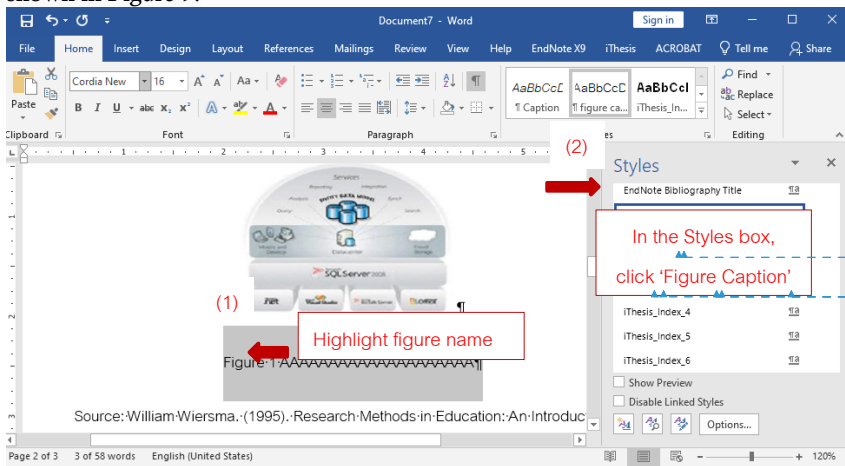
shown in Figure 7.

Document7 - Word

Sign in

File Home Insert Design Layout References Mailings Review View Help EndNote X9 iThesis ACROBAT Tell me Share

Paste

Cordia New 16

AaBbCcL ¶ Caption
AaBbCcD ¶ figure ca...
AaBbCcI iThesis_In...

Find
Replace
Select

Clipboard Font Paragraph Styles Editing

(2)

Styles

EndNote Bibliography Title ¶a

In the Styles box, click 'Figure Caption'

iThesis_Index_4 ¶a
iThesis_Index_5 ¶a
iThesis_Index_6 ¶a

Show Preview
Disable Linked Styles

Options...

Services
Reporting
Integration
Analysis
Search
Sync
Query
Mobile and Desktop
Datacenter
Cloud Storage
SQL Server 2008

(1)

¶

Highlight figure name

Figure 1 AAAAAAAAAAAAAAAAAAAA¶

Source: William Wiersma. (1995). Research Methods in Education: An Introduc

Page 2 of 3 3 of 58 words English (United States) 120%